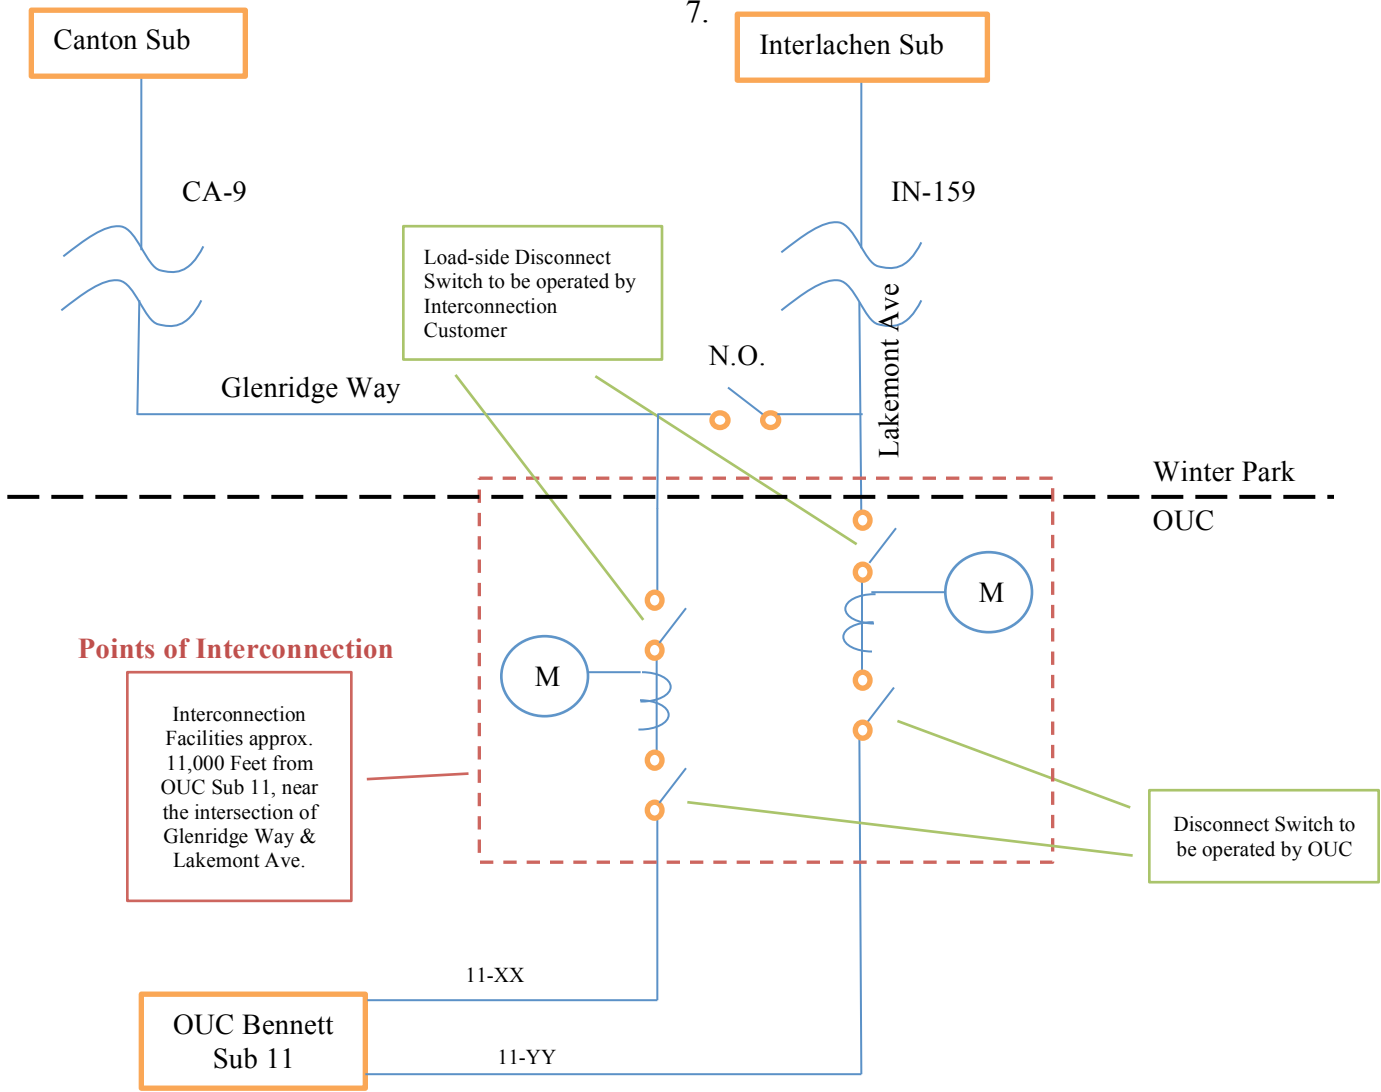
7.

Canton Sub

Interlachen Sub

CA-9

IN-159

Load-side Disconnect Switch to be operated by Interconnection Customer

N.O.

Glenridge Way

Lakemont Ave

Winter Park

OUC

M

M

Points of Interconnection

Interconnection Facilities approx. 11,000 Feet from OUC Sub 11, near the intersection of Glenridge Way & Lakemont Ave.

Disconnect Switch to be operated by OUC

11-XX

OUC Bennett Sub 11

11-YY